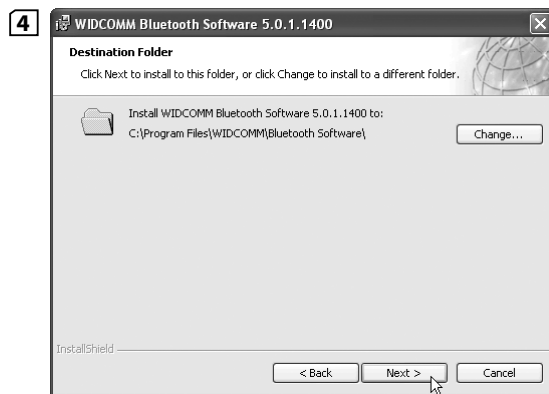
4

WIDCOMM Bluetooth Software 5.0.1.1400

Destination Folder

Click Next to install to this folder, or click Change to install to a different folder.

Install WIDCOMM Bluetooth Software 5.0.1.1400 to:
C:\Program Files\WIDCOMM\Bluetooth Software\

Change...

InstallShield

< Back
Next >
Cancel